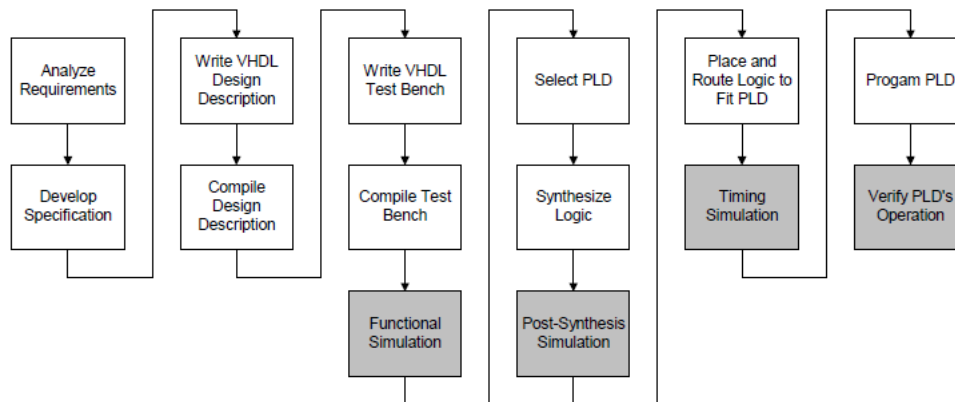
Analyze Requirements

Develop Specification

Write VHDL Design Description

Compile Design Description

Write VHDL Test Bench

Compile Test Bench

Functional Simulation

Select PLD

Synthesize Logic

Post-Synthesis Simulation

Place and Route Logic to Fit PLD

Timing Simulation

Progam PLD

Verify PLD's Operation